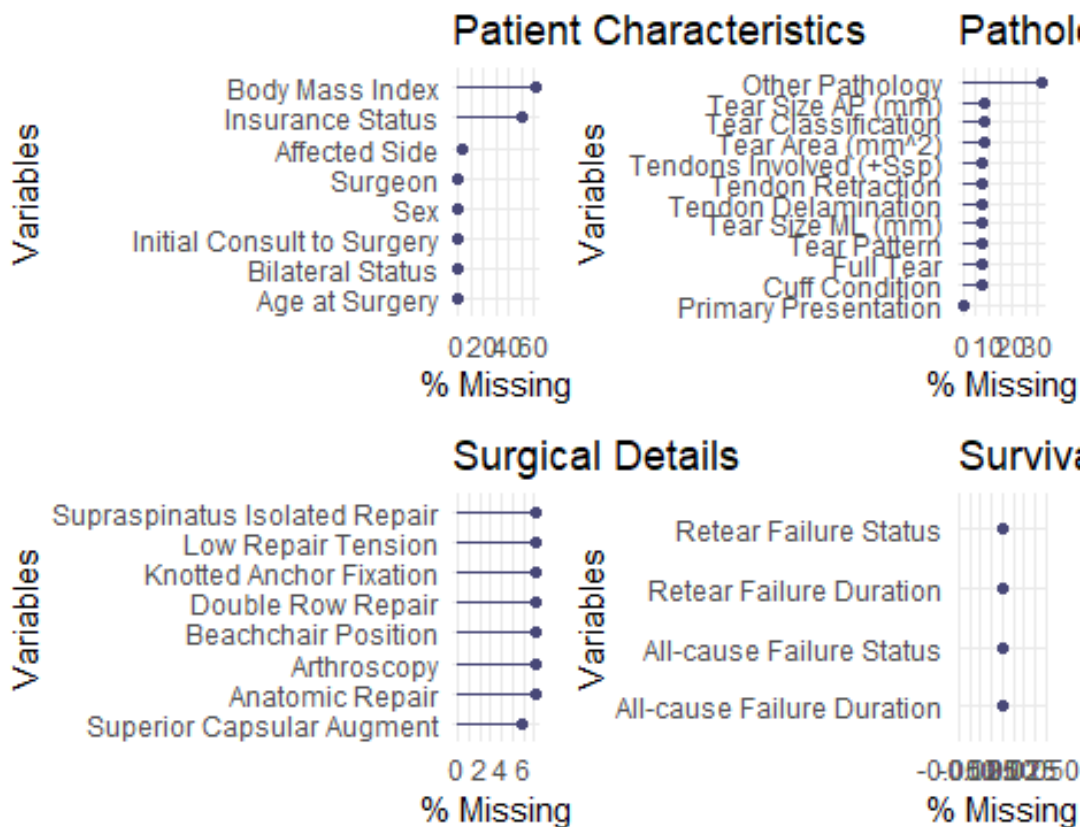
Patient Characteristics

Variables

Body Mass Index
Insurance Status
Affected Side
Surgeon
Sex
Initial Consult to Surgery
Bilateral Status
Age at Surgery

0204060

% Missing

Pathol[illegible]

Variables

Other Pathology
Tear Size AP (mm)
Tear Classification
Tear Area (mm^2)
Tendons Involved (+Ssp)
Tendon Retraction
Tendon Delamination
Tear Size ML (mm)
Tear Pattern
Full Tear
Cuff Condition
Primary Presentation

0102030

% Missing

Surgical Details

Variables

Supraspinatus Isolated Repair
Low Repair Tension
Knotted Anchor Fixation
Double Row Repair
Beachchair Position
Arthroscopy
Anatomic Repair
Superior Capsular Augment

0246

% Missing

Surviva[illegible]

Variables

Retear Failure Status
Retear Failure Duration
All-cause Failure Status
All-cause Failure Duration

-0.050.000.025.050

% Missing